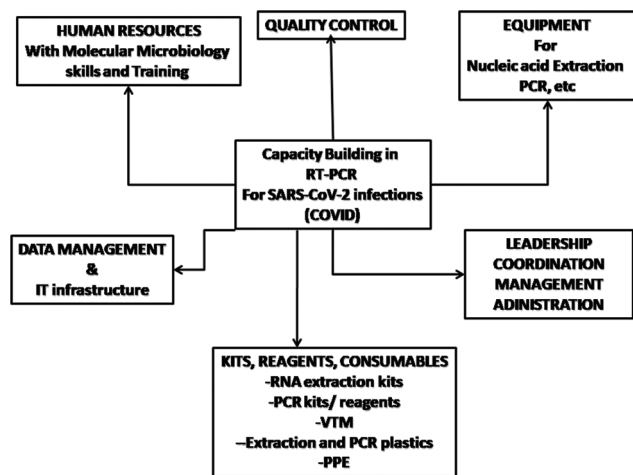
HUMAN RESOURCES
With Molecular Microbiology skills and Training

QUALITY CONTROL

EQUIPMENT
For
Nucleic acid Extraction
PCR, etc

Capacity Building in
RT-PCR
For SARS-CoV-2 infections
(COVID)

DATA MANAGEMENT
&
IT infrastructure

LEADERSHIP
COORDINATION
MANAGEMENT
ADINISTRATION

KITS, REAGENTS, CONSUMABLES
-RNA extraction kits
-PCR kits/ reagents
-VTM
--Extraction and PCR plastics
-PPE